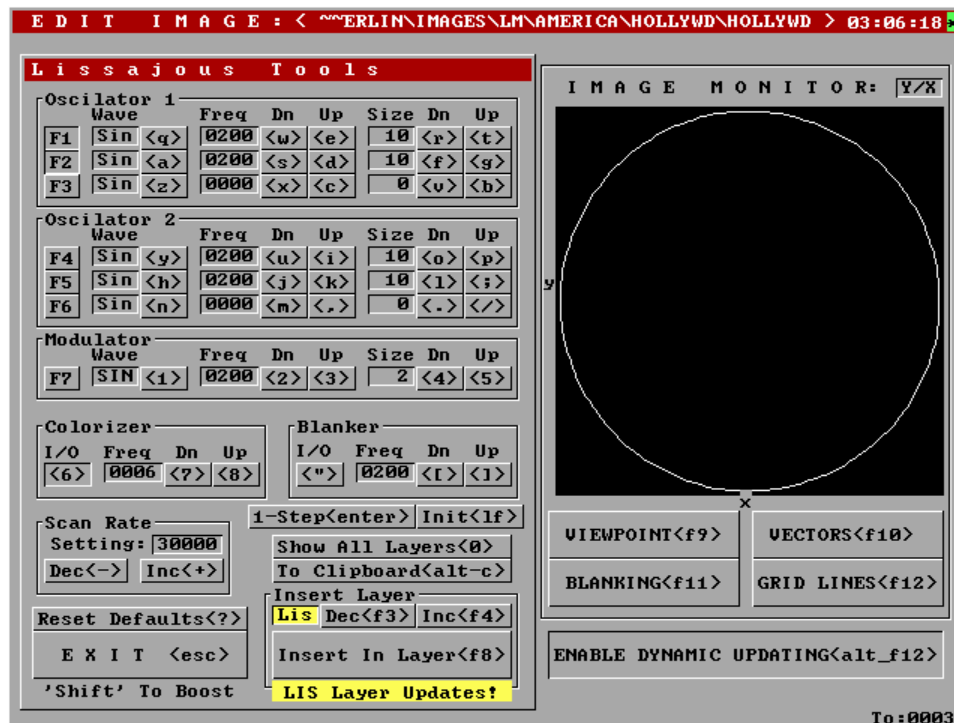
E D I T   I M A G E : < ~~ERLIN\IMAGES\LM\AMERICA\HOLLYWD\HOLLYWD > 03:06:18

L i s s a j o u s   T o o l s

Oscilator 1

| | Wave | | Freq | Dn | Up | Size | Dn | Up |
|---|---|---|---|---|---|---|---|---|
| F1 | Sin | <q> | 0200 | <w> | <e> | 10 | <r> | <t> |
| F2 | Sin | <a> | 0200 | <s> | <d> | 10 | <f> | <g> |
| F3 | Sin | <z> | 0000 | <x> | <c> | 0 | <v> | <b> |

Oscilator 2

| | Wave | | Freq | Dn | Up | Size | Dn | Up |
|---|---|---|---|---|---|---|---|---|
| F4 | Sin | <y> | 0200 | <u> | <i> | 10 | <o> | <p> |
| F5 | Sin | <h> | 0200 | <j> | <k> | 10 | <l> | <;> |
| F6 | Sin | <n> | 0000 | <m> | <,> | 0 | <.> | </> |

Modulator

| | Wave | | Freq | Dn | Up | Size | Dn | Up |
|---|---|---|---|---|---|---|---|---|
| F7 | SIN | <1> | 0200 | <2> | <3> | 2 | <4> | <5> |

Colorizer
I/O Freq Dn Up
<6> 0006 <7> <8>

Blanker
I/O Freq Dn Up
<"> 0200 <[> <]>

Scan Rate
Setting: 30000
Dec<-> Inc<+>

1-Step<enter> Init<lf>
Show All Layers<0>
To Clipboard<alt-c>

Reset Defaults<?>
E X I T <esc>
'Shift' To Boost

Insert Layer
Lis Dec<f3> Inc<f4>
Insert In Layer<f8>
LIS Layer Updates!

I M A G E   M O N I T O R: Y/X
y
x

VIEWPOINT<f9> VECTORS<f10>
BLANKING<f11> GRID LINES<f12>

ENABLE DYNAMIC UPDATING<alt_f12>

To:0003